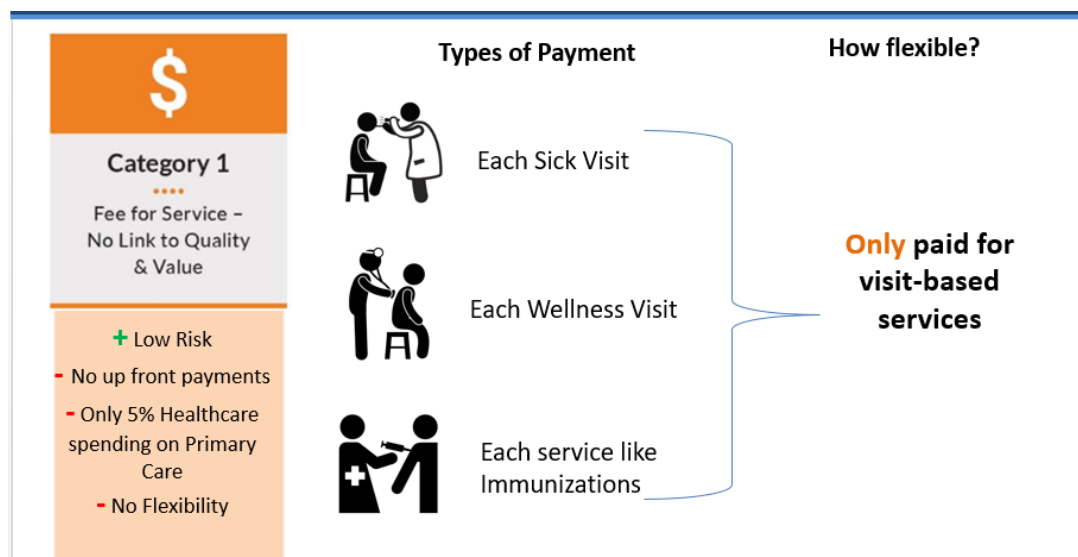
$

Category 1

Fee for Service – No Link to Quality & Value

+ Low Risk

- No up front payments

- Only 5% Healthcare spending on Primary Care

- No Flexibility

Types of Payment

Each Sick Visit

Each Wellness Visit

Each service like Immunizations

How flexible?

Only paid for visit-based services